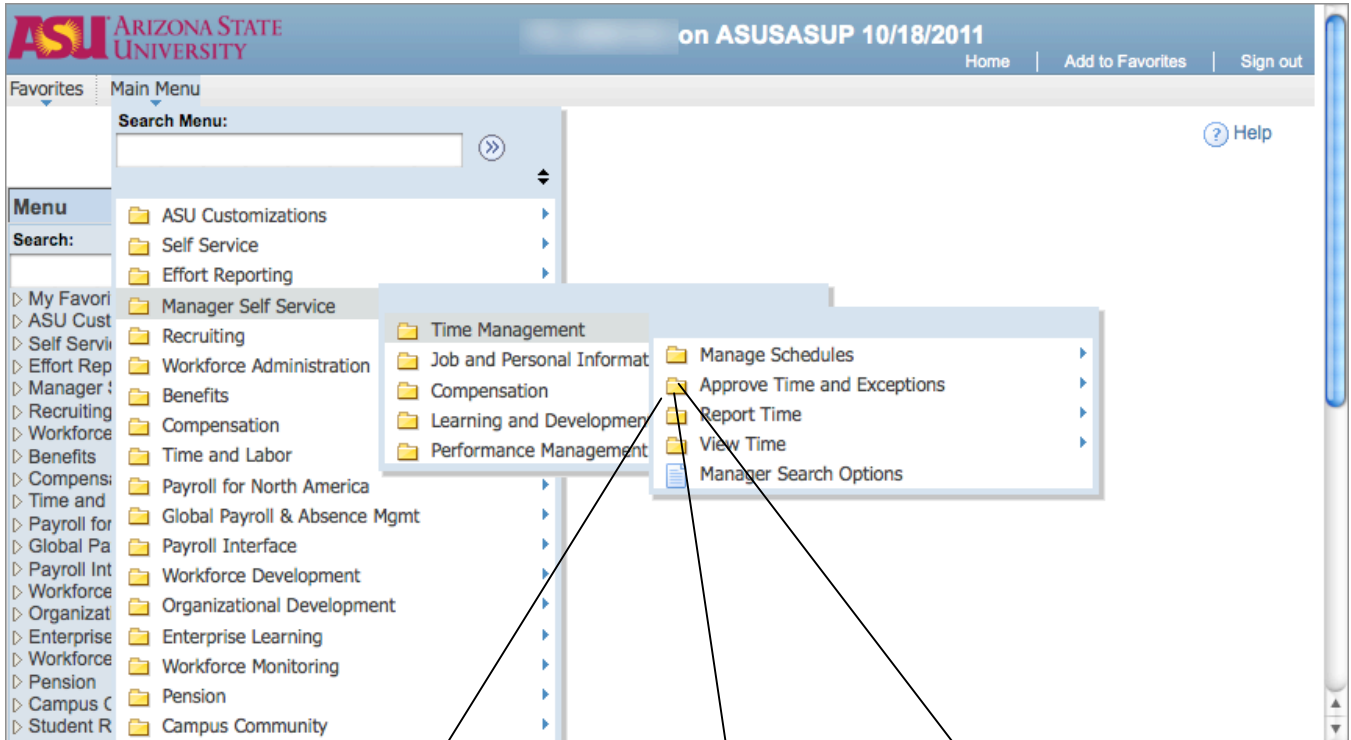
ASU ARIZONA STATE UNIVERSITY

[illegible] on ASUSASUP 10/18/2011

Home | Add to Favorites | Sign out

Favorites Main Menu

Search Menu:

Help

Menu

Search:

My Favori
ASU Cust
Self Servi
Effort Rep
Manager
Recruiting
Workforce
Benefits
Compens
Time and
Payroll for
Global Pa
Payroll Int
Workforce
Organizat
Enterprise
Workforce
Pension
Campus C
Student R

ASU Customizations
Self Service
Effort Reporting
Manager Self Service
Recruiting
Workforce Administration
Benefits
Compensation
Time and Labor
Payroll for North America
Global Payroll & Absence Mgmt
Payroll Interface
Workforce Development
Organizational Development
Enterprise Learning
Workforce Monitoring
Pension
Campus Community

Time Management
Job and Personal Informat
Compensation
Learning and Development
Performance Management

Manage Schedules
Approve Time and Exceptions
Report Time
View Time
Manager Search Options